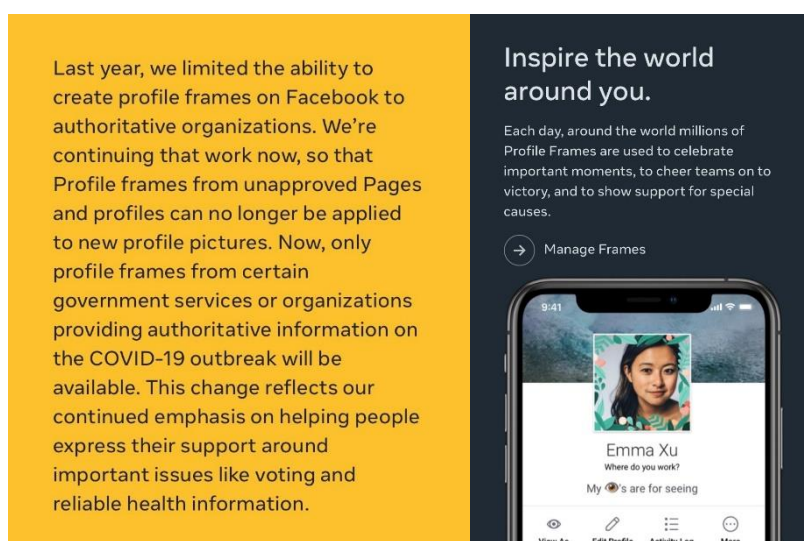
Last year, we limited the ability to create profile frames on Facebook to authoritative organizations. We're continuing that work now, so that Profile frames from unapproved Pages and profiles can no longer be applied to new profile pictures. Now, only profile frames from certain government services or organizations providing authoritative information on the COVID-19 outbreak will be available. This change reflects our continued emphasis on helping people express their support around important issues like voting and reliable health information.

Inspire the world around you.

Each day, around the world millions of Profile Frames are used to celebrate important moments, to cheer teams on to victory, and to show support for special causes.

Manage Frames

9:41

Emma Xu

Where do you work?

My 👁's are for seeing

View As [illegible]

Edit Profile

Activity Log

More